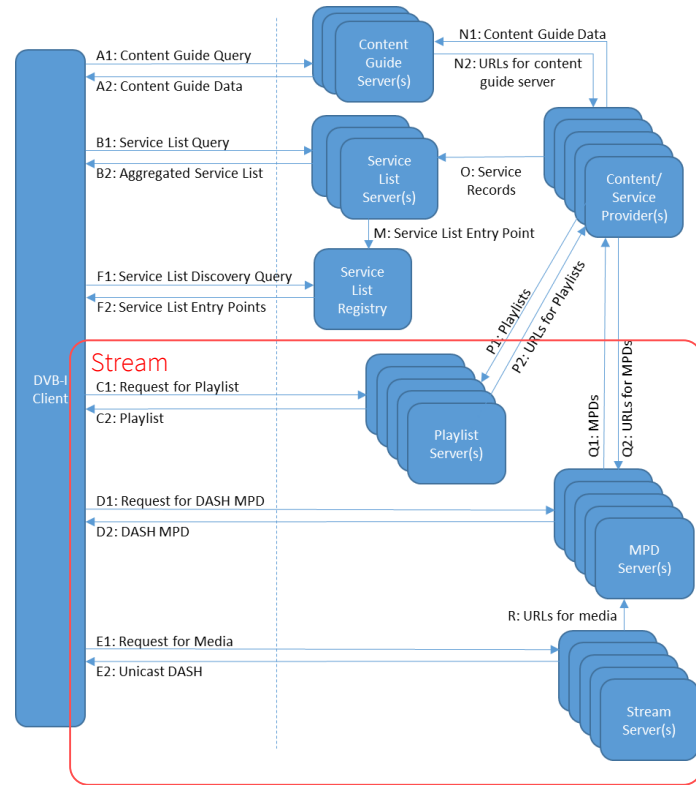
DVB-I Client

A1: Content Guide Query
A2: Content Guide Data
Content Guide Server(s)
N1: Content Guide Data
N2: URLs for content guide server

B1: Service List Query
B2: Aggregated Service List
Service List Server(s)
O: Service Records
Content/ Service Provider(s)
M: Service List Entry Point

F1: Service List Discovery Query
F2: Service List Entry Points
Service List Registry

P1: Playlists
P2: URLs for Playlists

Stream

C1: Request for Playlist
C2: Playlist
Playlist Server(s)

Q1: MPDs
Q2: URLs for MPDs

D1: Request for DASH MPD
D2: DASH MPD
MPD Server(s)

R: URLs for media

E1: Request for Media
E2: Unicast DASH
Stream Server(s)